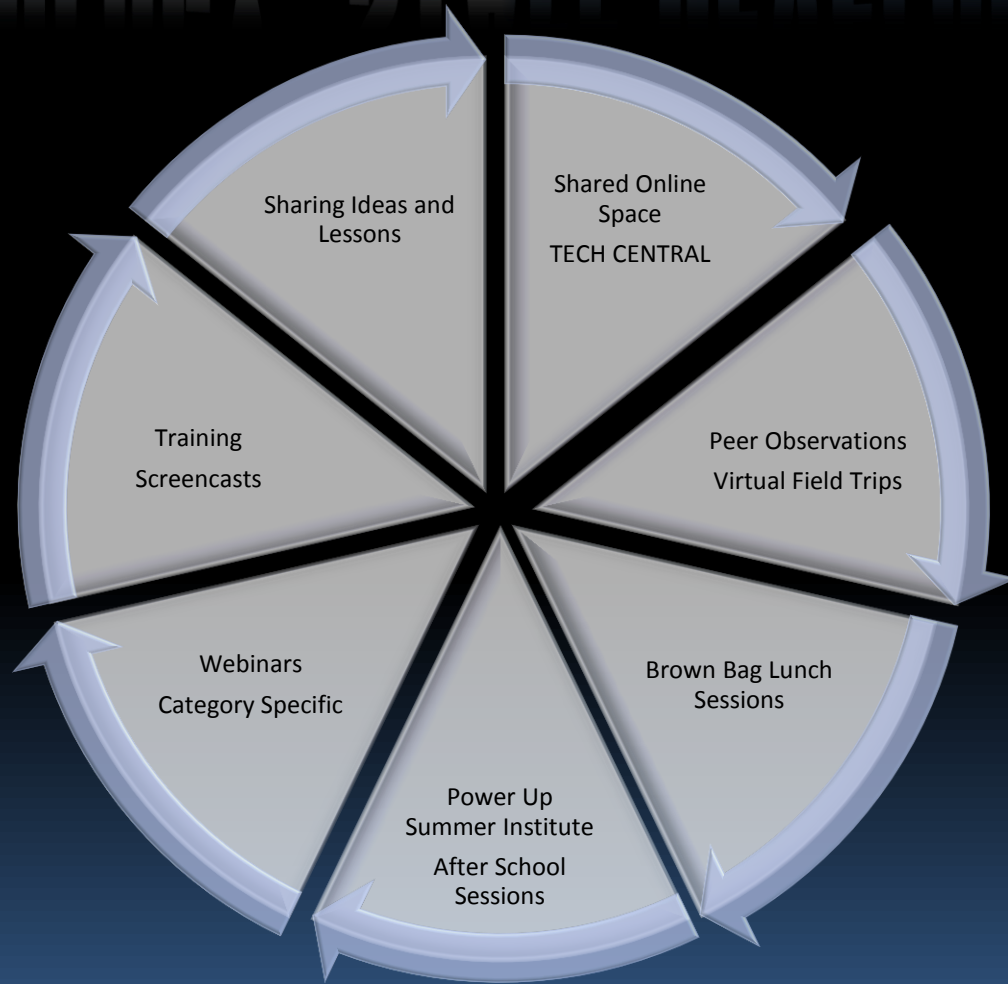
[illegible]

Sharing Ideas and Lessons

Shared Online Space
TECH CENTRAL

Peer Observations
Virtual Field Trips

Brown Bag Lunch Sessions

Power Up Summer Institute
After School Sessions

Webinars
Category Specific

Training
Screencasts